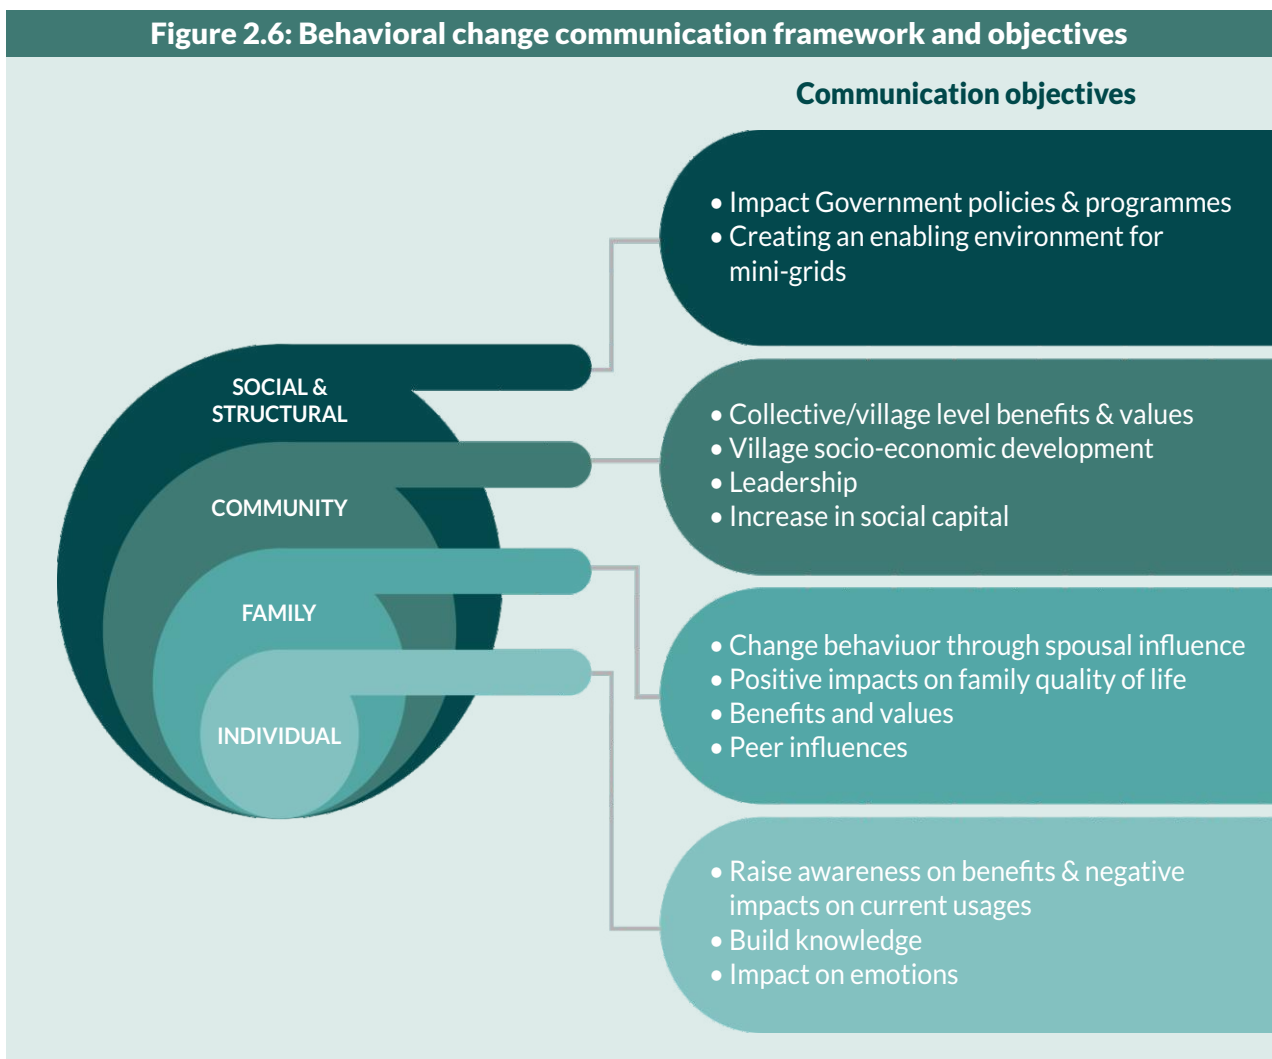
Figure 2.6: Behavioral change communication framework and objectives

Communication objectives

SOCIAL & STRUCTURAL

COMMUNITY

FAMILY

INDIVIDUAL

• Impact Government policies & programmes
• Creating an enabling environment for mini-grids

• Collective/village level benefits & values
• Village socio-economic development
• Leadership
• Increase in social capital

• Change behaviuor through spousal influence
• Positive impacts on family quality of life
• Benefits and values
• Peer influences

• Raise awareness on benefits & negative impacts on current usages
• Build knowledge
• Impact on emotions